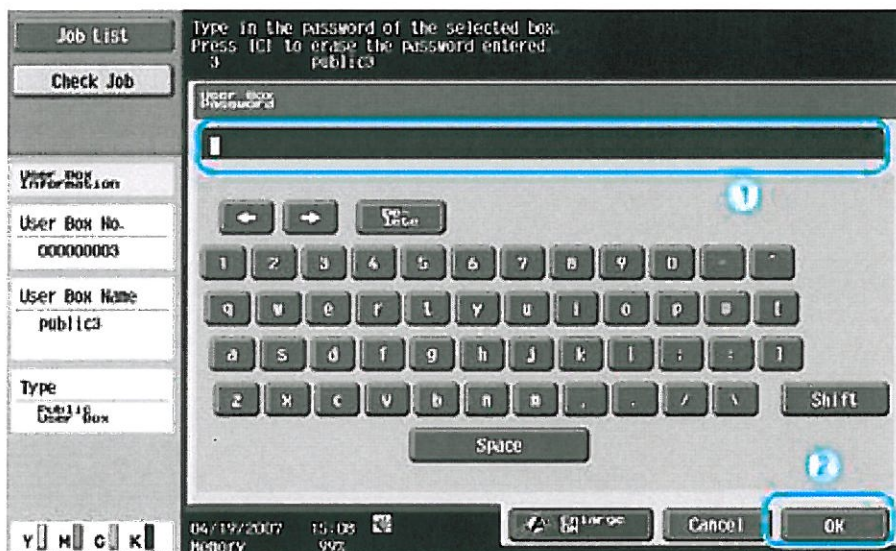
Job List

Check Job

Type in the password of the selected box.
Press [C] to erase the password entered.
3 public3

User Box Password

1

Delete

1 2 3 4 5 6 7 8 9 0 - ^

q w e r t y u i o p @ [

a s d f g h j k l ; : ]

z x c v b n m , . / \ Shift

Space

User Box Information

User Box No.
000000003

User Box Name
public3

Type
Public User Box

2

04/19/2007 15:08
Memory 99%

Enlarge ON

Cancel

OK

Y M C K